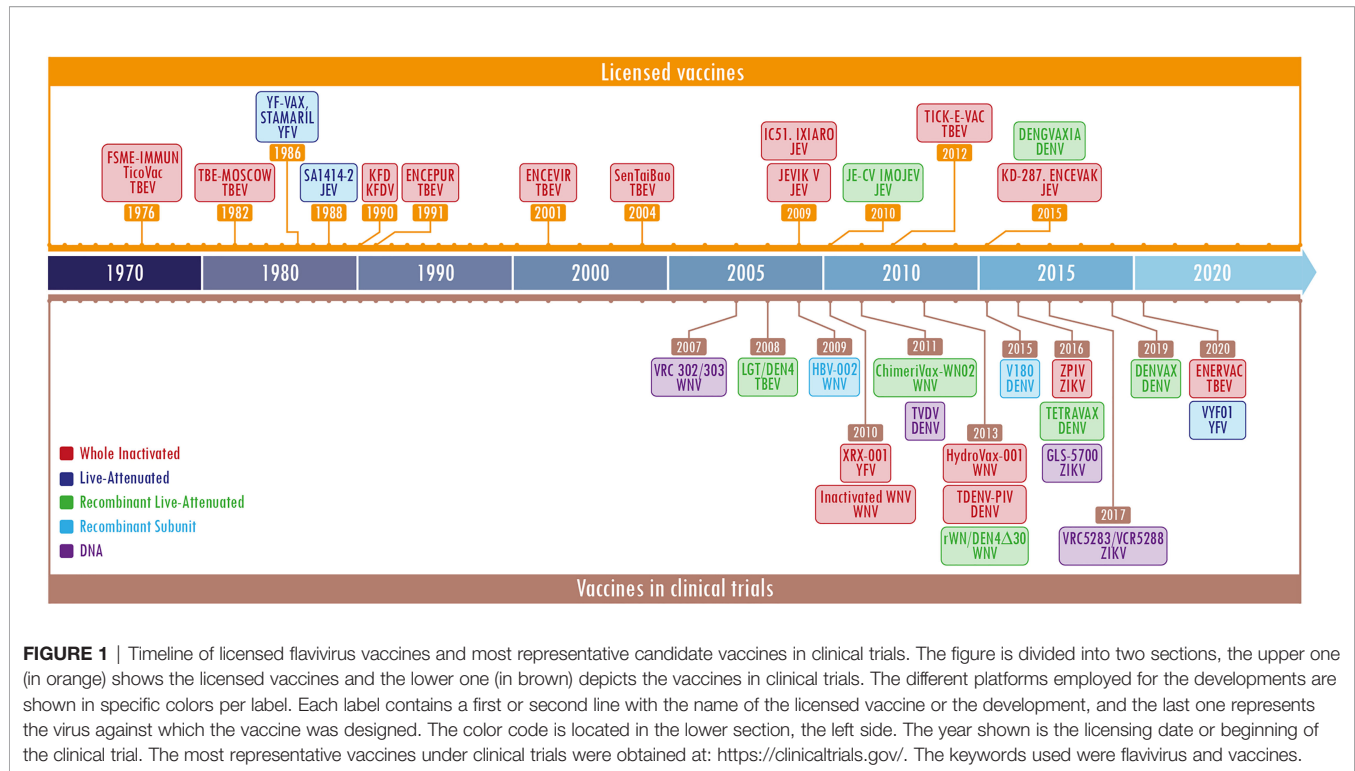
Licensed vaccines

YF-VAX, STAMARIL YFV
1986

FSME-IMMUN TicoVac TBEV
1976

TBE-MOSCOW TBEV
1982

SA14 14-2 JEV
1988

KFD KFDV
1990

ENCEPUR TBEV
1991

ENCEVIR TBEV
2001

SenTaiBao TBEV
2004

IC51. IXIARO JEV

JEVIK V JEV
2009

JE-CV IMOJEV JEV
2010

TICK-E-VAC TBEV
2012

DENGVAXIA DENV

KD-287. ENCEVAK JEV
2015

1970 | 1980 | 1990 | 2000 | 2005 | 2010 | 2015 | 2020

2007
VRC 302/303 WNV

2008
LGT/DEN4 TBEV

2009
HBV-002 WNV

2010
XRX-001 YFV

Inactivated WNV WNV

2011
ChimeriVax-WN02 WNV

TVDV DENV

2013
HydroVax-001 WNV

TDENV-PIV DENV

rWN/DEN4$\Delta$30 WNV

2015
V180 DENV

2016
ZPIV ZIKV

TETRAVAX DENV

GLS-5700 ZIKV

2017
VRC5283/VCR5288 ZIKV

2019
DENVAX DENV

2020
ENERVAC TBEV

VYF01 YFV

Whole Inactivated
Live-Attenuated
Recombinant Live-Attenuated
Recombinant Subunit
DNA

Vaccines in clinical trials

FIGURE 1 | Timeline of licensed flavivirus vaccines and most representative candidate vaccines in clinical trials. The figure is divided into two sections, the upper one (in orange) shows the licensed vaccines and the lower one (in brown) depicts the vaccines in clinical trials. The different platforms employed for the developments are shown in specific colors per label. Each label contains a first or second line with the name of the licensed vaccine or the development, and the last one represents the virus against which the vaccine was designed. The color code is located in the lower section, the left side. The year shown is the licensing date or beginning of the clinical trial. The most representative vaccines under clinical trials were obtained at: https://clinicaltrials.gov/. The keywords used were flavivirus and vaccines.